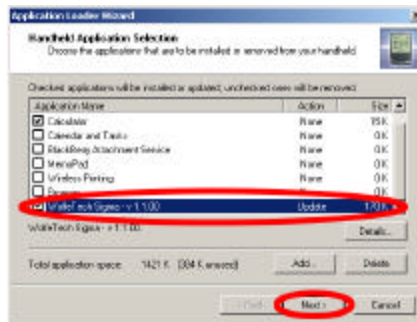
Application Loader Wizard

Handheld Application Selection
Choose the applications that are to be installed or removed from your handheld

Checked applications will be installed or updated; unchecked ones will be removed:

| Application Name | Action | Size |
|---|---|---|
| Calculator | None | 15K |
| Calendar and Tasks | None | 0K |
| BlackBerry Attachment Service | None | 0K |
| MemoPad | None | 0K |
| Wireless Printing | None | 0K |
| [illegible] | None | 0K |
| WattaTech Sigma - v 1.1.00 | Update | 170K |

WattaTech Sigma - v 1.1.00

Details...

Total application space: 1421 K (304 K unused)

Add... Delete

< Back Next > Cancel